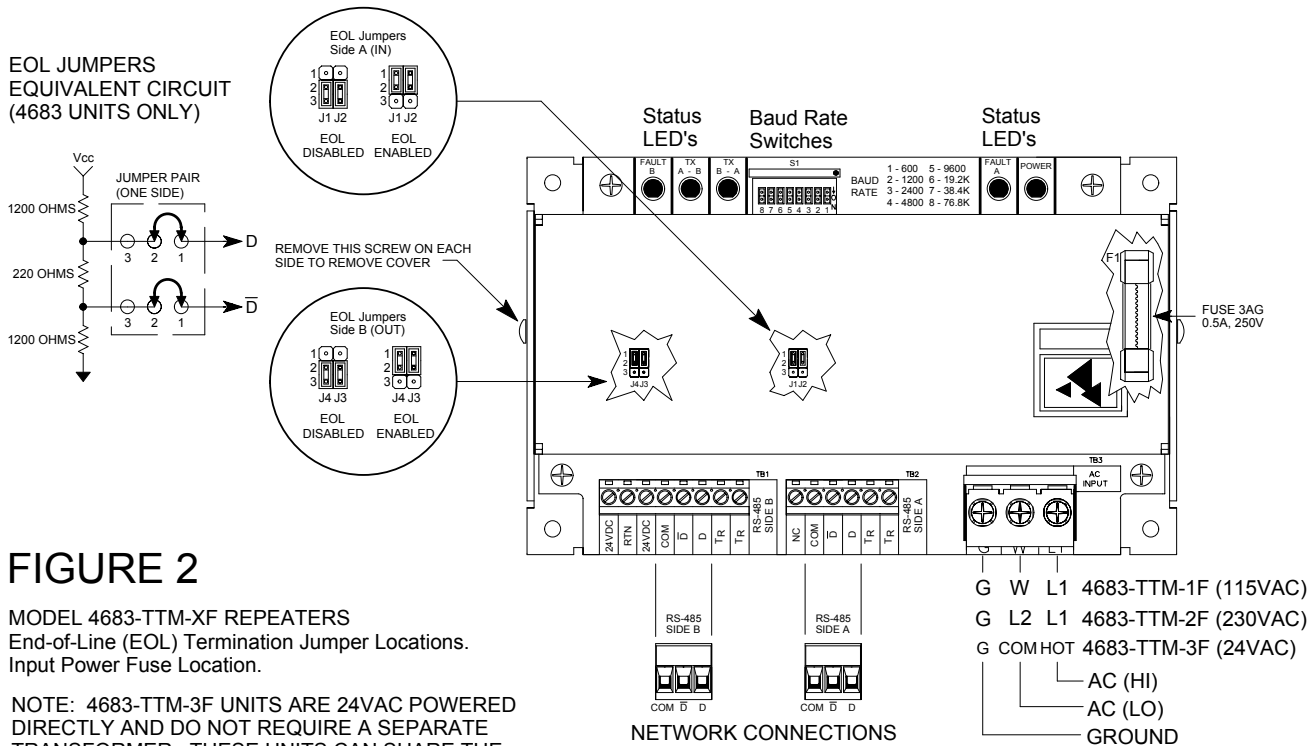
EOL JUMPERS
EQUIVALENT CIRCUIT
(4683 UNITS ONLY)

Vcc

JUMPER PAIR
(ONE SIDE)

1200 OHMS

3 2 1

D

220 OHMS

3 2 1

$\overline{D}$

1200 OHMS

EOL Jumpers
Side A (IN)

1
2
3
J1 J2
EOL
DISABLED

1
2
3
J1 J2
EOL
ENABLED

REMOVE THIS SCREW ON EACH SIDE TO REMOVE COVER

EOL Jumpers
Side B (OUT)

1
2
3
J4 J3
EOL
DISABLED

1
2
3
J4 J3
EOL
ENABLED

Status
LED's

Baud Rate
Switches

Status
LED's

FAULT B

TX A - B

TX B - A

S1

8 7 6 5 4 3 2 1

BAUD RATE

1 - 600 5 - 9600
2 - 1200 6 - 19.2K
3 - 2400 7 - 38.4K
4 - 4800 8 - 76.8K

FAULT A

POWER

F1

FUSE 3AG
0.5A, 250V

1
2
3
J4 J3

1
2
3
J1 J2

TB1

24VDC RTN 24VDC COM $\overline{D}$ D $T_R$ $T_R$ RS-485 SIDE B

TB2

NC COM $\overline{D}$ D $T_R$ $T_R$ RS-485 SIDE A

TB3
AC INPUT

G W L1

FIGURE 2

MODEL 4683-TTM-XF REPEATERS
End-of-Line (EOL) Termination Jumper Locations.
Input Power Fuse Location.

NOTE: 4683-TTM-3F UNITS ARE 24VAC POWERED DIRECTLY AND DO NOT REQUIRE A SEPARATE TRANSFORMER. THESE UNITS CAN SHARE THE

RS-485
SIDE B

COM $\overline{D}$ D

RS-485
SIDE A

COM $\overline{D}$ D

NETWORK CONNECTIONS

G W L1 4683-TTM-1F (115VAC)
G L2 L1 4683-TTM-2F (230VAC)
G COM HOT 4683-TTM-3F (24VAC)

AC (HI)
AC (LO)
GROUND